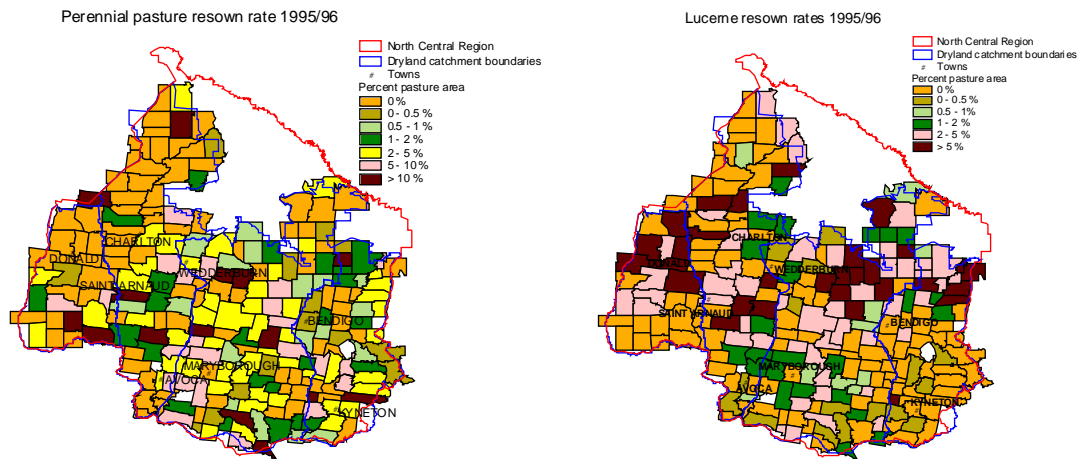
Perennial pasture resown rate 1995/96

North Central Region
Dryland catchment boundaries
Towns
Percent pasture area
0%
0 - 0.5 %
0.5 - 1 %
1 - 2 %
2 - 5 %
5 - 10 %
> 10 %

CHARLTON
DONALD
WEDDERBURN
SAINT ARNAUD
BENDIGO
MARYBOROUGH
AVOCA
KYNETON

Lucerne resown rates 1995/96

North Central Region
Dryland catchment boundaries
Towns
Percent pasture area
0 %
0 - 0.5 %
0.5 - 1%
1 - 2 %
2 - 5 %
> 5 %

CHARLTON
DONALD
WEDDERBURN
SAINT ARNAUD
BENDIGO
MARYBOROUGH
AVOCA
KYNETON